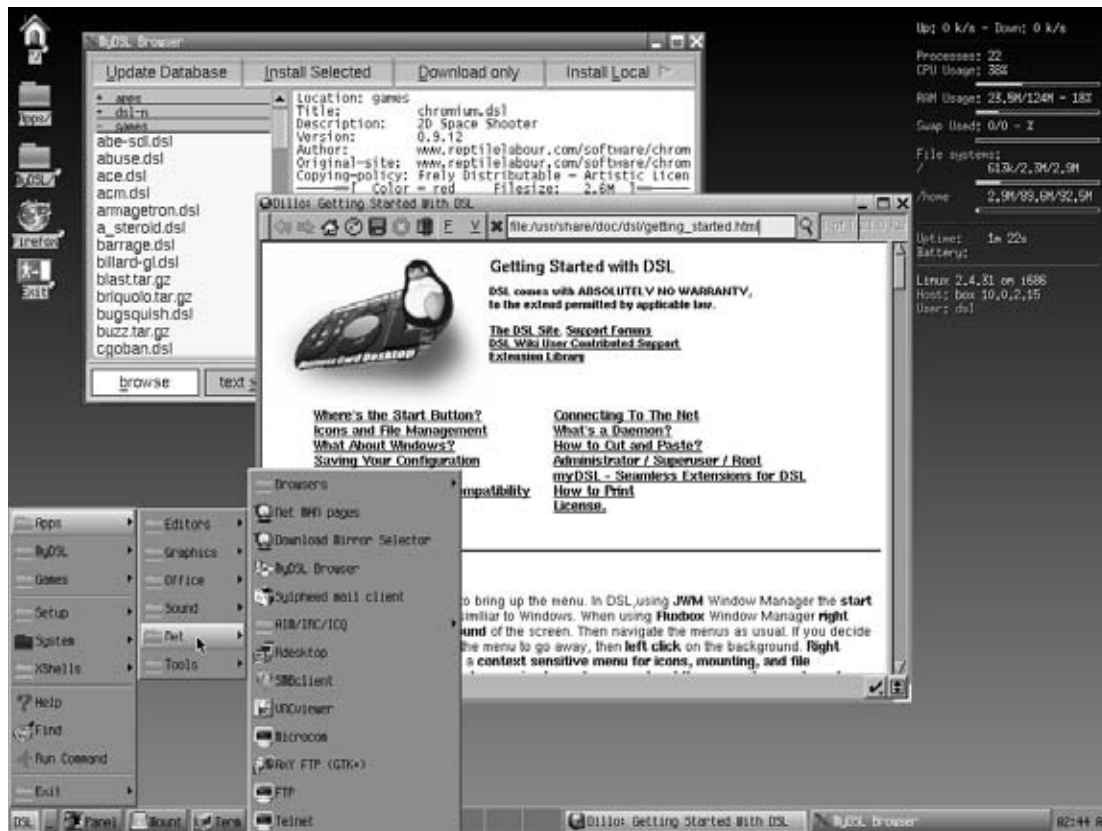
Apps/
MyDSL/
Firefox
Exit

MyDSL Browser
Update Database | Install Selected | Download only | Install Local
+ apps
- dsl-n
- games
abe-sdl.dsl
abuse.dsl
ace.dsl
acm.dsl
armagetron.dsl
a_steroid.dsl
barrage.dsl
billard-gl.dsl
blast.tar.gz
briquolo.tar.gz
bugsquish.dsl
buzz.tar.gz
cgoban.dsl
browse | text

Location: games
Title: chromium.dsl
Description: 2D Space Shooter
Version: 0.9.12
Author: www.reptilelabour.com/software/chrom
Original-site: www.reptilelabour.com/software/chrom
Copying-policy: Freely Distributable - Artistic Licen
[ Color = red Filesize: 2.6M ]

Dillo: Getting Started With DSL
E V file:/usr/share/doc/dsl/getting_started.html

Getting Started with DSL
DSL comes with ABSOLUTELY NO WARRANTY, to the extend permitted by applicable law.
The DSL Site. Support Forums
DSL Wiki User Contributed Support
Extension Library

Where's the Start Button?
Icons and File Management
What About Windows?
Saving Your Configuration
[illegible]mpatibility
Connecting To The Net
What's a Daemon?
How to Cut and Paste?
Administrator / Superuser / Root
myDSL - Seamless Extensions for DSL
How to Print
License.

to bring up the menu. In DSL,using JWM Window Manager the start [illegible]similiar to Windows. When using Fluxbox Window Manager right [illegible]ound of the screen. Then navigate the menus as usual. If you decide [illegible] the menu to go away, then left click on the background. Right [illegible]s context sensitive menu for icons, mounting, and file

Apps
MyDSL
Games
Setup
System
XShells
Help
Find
Run Command
Exit

Editors
Graphics
Office
Sound
Net
Tools

Browsers
Net MAN pages
Download Mirror Selector
MyDSL Browser
Sylpheed mail client
AIM/IRC/ICQ
Rdesktop
SMBclient
VNCviewer
Microcom
AxY FTP (GTK+)
FTP
Telnet

Up: 0 k/s - Down: 0 k/s
Processes: 22
CPU Usage: 38%
RAM Usage: 23.5M/124M - 18%
Swap Used: 0/0 - %
File systems:
/ 613k/2.3M/2.9M
/home 2.9M/89.6M/92.5M
Uptime: 1m 22s
Battery:
Linux 2.4.31 on i686
Host: box 10.0.2.15
User: dsl

DSL | Panel | Mount | Term | Dillo: Getting Started With DSL | MyDSL Browser | 02:44 A